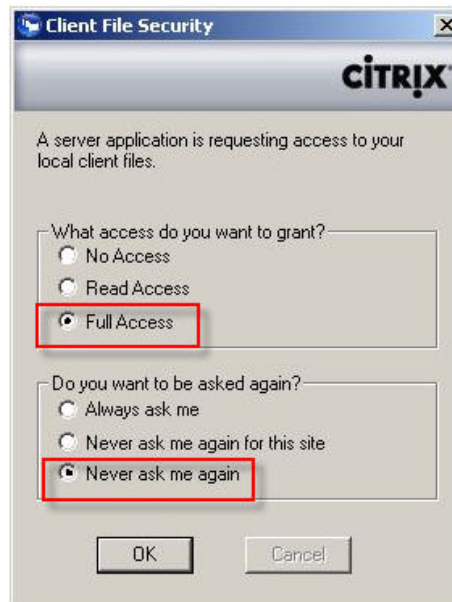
Client File Security

CiTRIX

A server application is requesting access to your local client files.

What access do you want to grant?
No Access
Read Access
Full Access

Do you want to be asked again?
Always ask me
Never ask me again for this site
Never ask me again

OK
Cancel